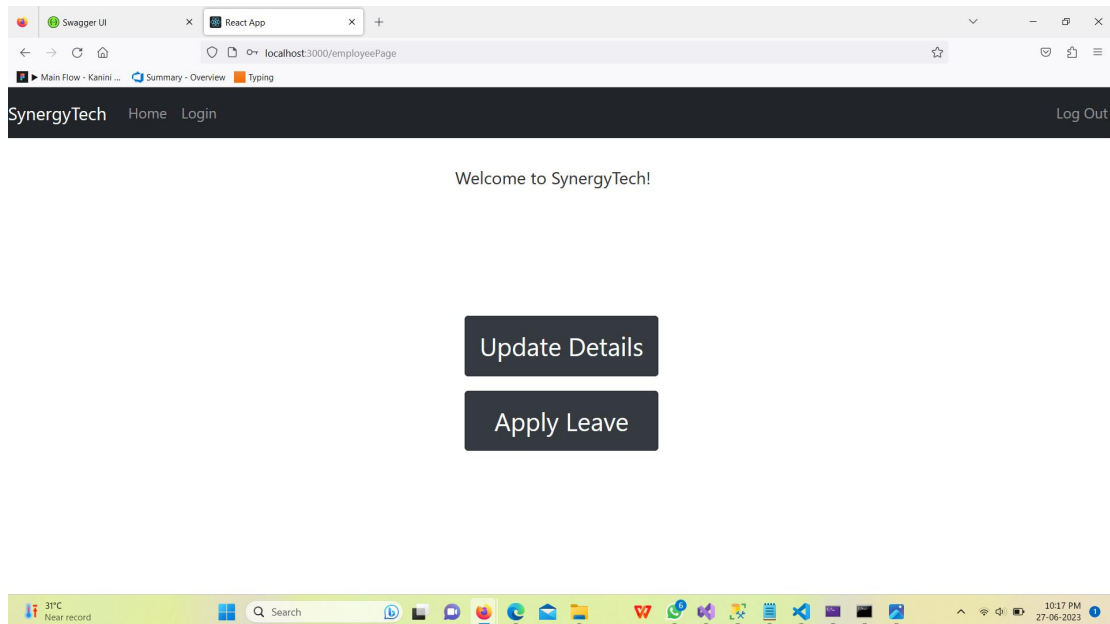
Swagger UI
React App
localhost:3000/employeePage
▶ Main Flow - Kanini ...
Summary - Overview
Typing

SynergyTech Home Login Log Out

Welcome to SynergyTech!

Update Details

Apply Leave

31°C
Near record
Search
10:17 PM
27-06-2023